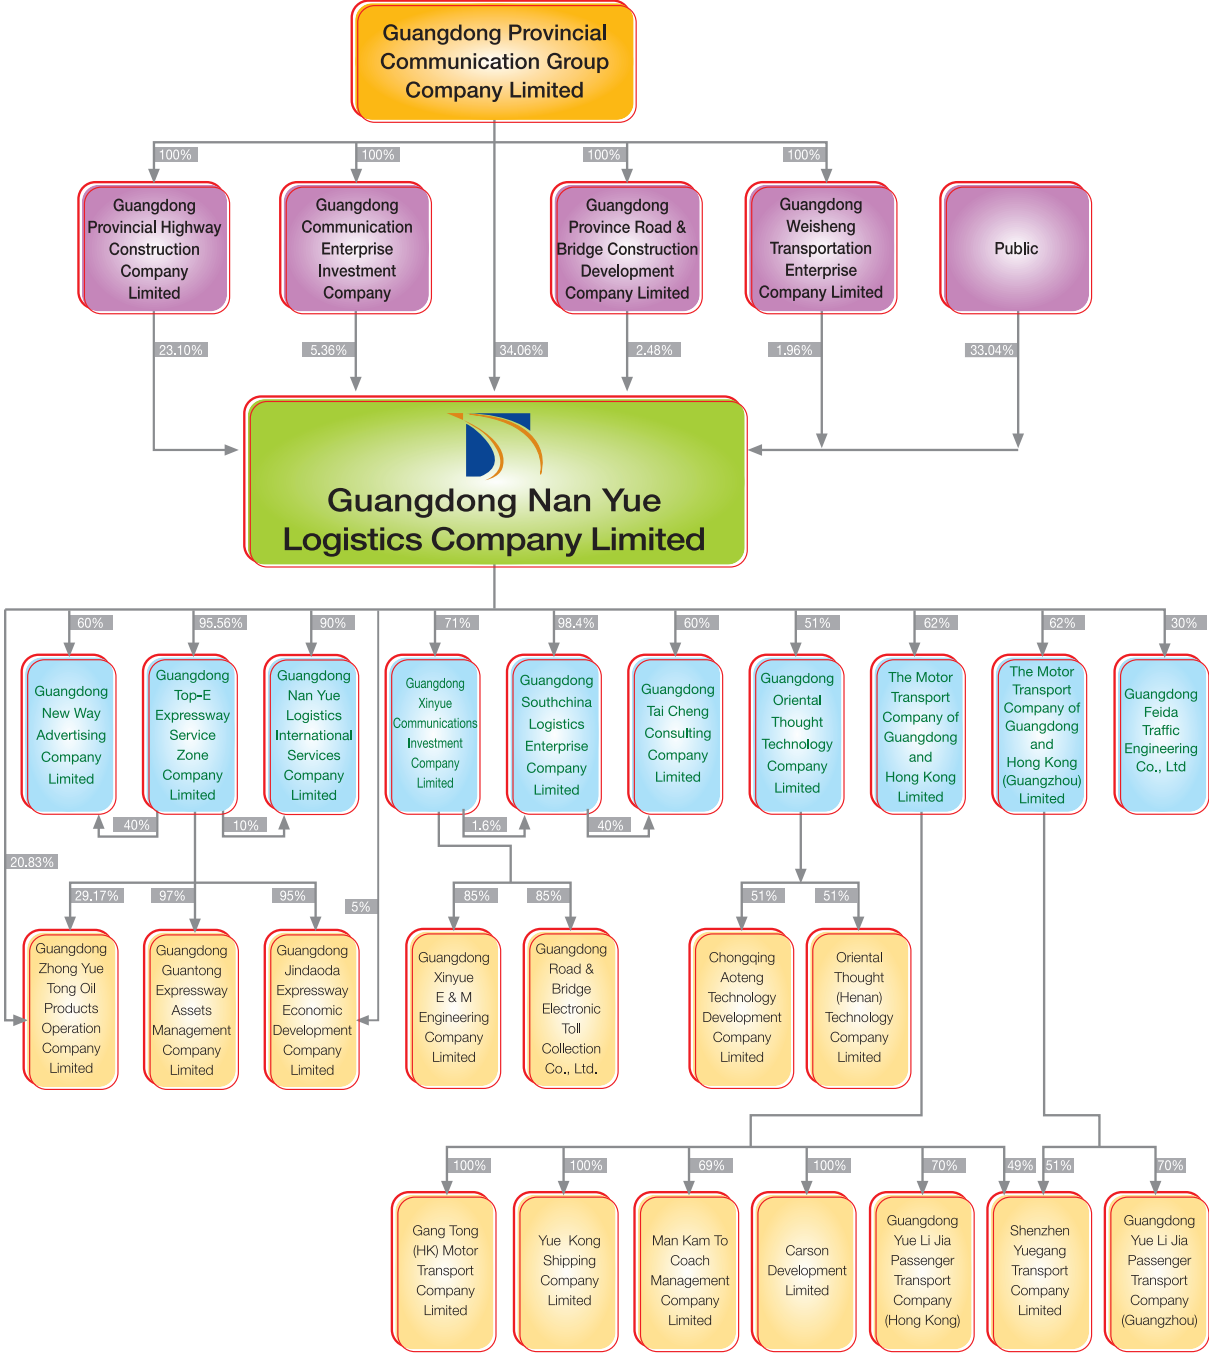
Guangdong Provincial Communication Group Company Limited

100%
100%
100%
100%

Guangdong Provincial Highway Construction Company Limited

Guangdong Communication Enterprise Investment Company

Guangdong Province Road & Bridge Construction Development Company Limited

Guangdong Weisheng Transportation Enterprise Company Limited

Public

23.10%
5.36%
34.06%
2.48%
1.96%
33.04%

Guangdong Nan Yue Logistics Company Limited

60%
95.56%
90%
71%
98.4%
60%
51%
62%
62%
30%

Guangdong New Way Advertising Company Limited

Guangdong Top-E Expressway Service Zone Company Limited

Guangdong Nan Yue Logistics International Services Company Limited

Guangdong Xinyue Communications Investment Company Limited

Guangdong Southchina Logistics Enterprise Company Limited

Guangdong Tai Cheng Consulting Company Limited

Guangdong Oriental Thought Technology Company Limited

The Motor Transport Company of Guangdong and Hong Kong Limited

The Motor Transport Company of Guangdong and Hong Kong (Guangzhou) Limited

Guangdong Feida Traffic Engineering Co., Ltd

40%
10%
1.6%
40%
20.83%

29.17%
97%
95%
5%
85%
85%
51%
51%

Guangdong Zhong Yue Tong Oil Products Operation Company Limited

Guangdong Guantong Expressway Assets Management Company Limited

Guangdong Jindaoda Expressway Economic Development Company Limited

Guangdong Xinyue E & M Engineering Company Limited

Guangdong Road & Bridge Electronic Toll Collection Co., Ltd.

Chongqing Aoteng Technology Development Company Limited

Oriental Thought (Henan) Technology Company Limited

100%
100%
69%
100%
70%
49%
51%
70%

Gang Tong (HK) Motor Transport Company Limited

Yue Kong Shipping Company Limited

Man Kam To Coach Management Company Limited

Carson Development Limited

Guangdong Yue Li Jia Passenger Transport Company (Hong Kong)

Shenzhen Yuegang Transport Company Limited

Guangdong Yue Li Jia Passenger Transport Company (Guangzhou)